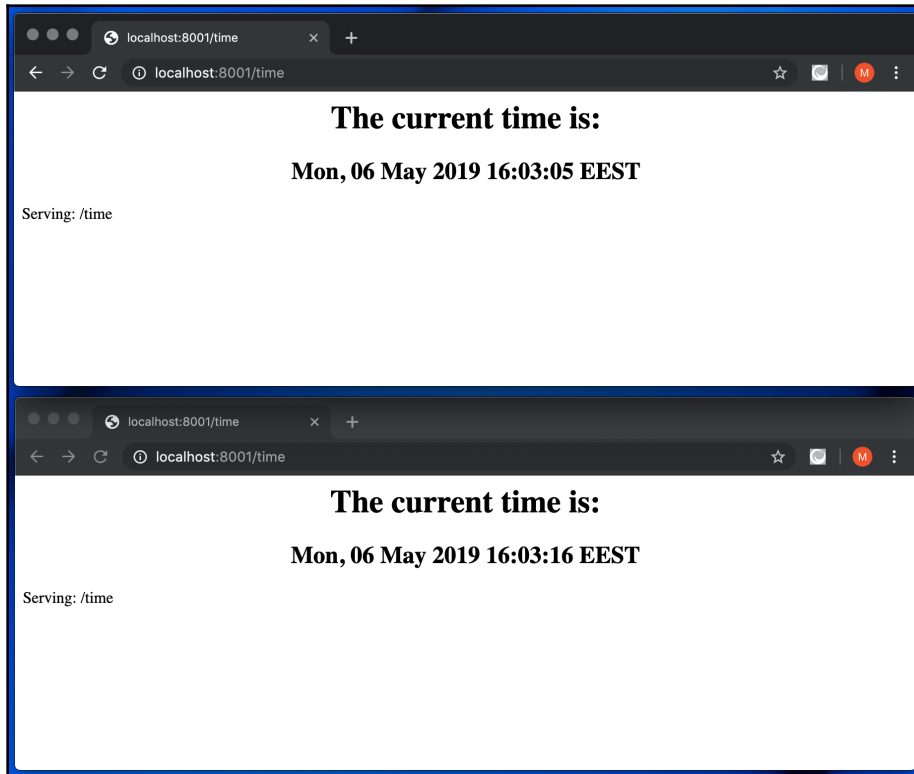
localhost:8001/time ×
+
localhost:8001/time
M

The current time is:

Mon, 06 May 2019 16:03:05 EEST

Serving: /time

localhost:8001/time ×
+
localhost:8001/time
M

The current time is:

Mon, 06 May 2019 16:03:16 EEST

Serving: /time